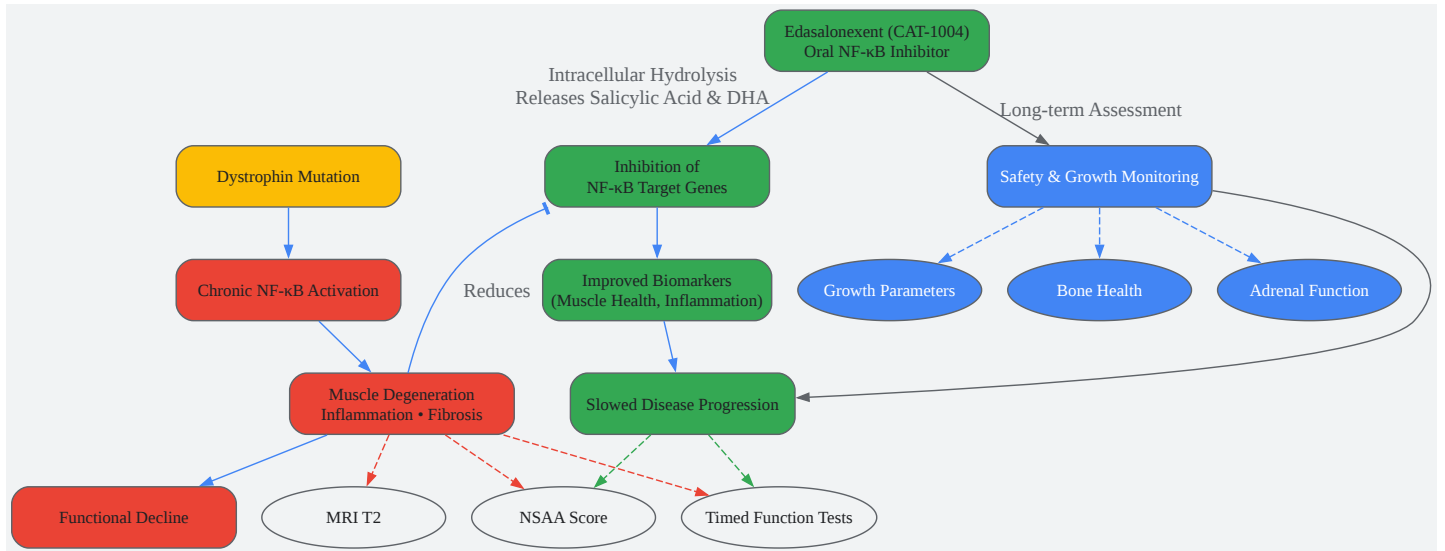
Edasalonexent (CAT-1004)
Oral NF-κB Inhibitor

Intracellular Hydrolysis
Releases Salicylic Acid & DHA

Long-term Assessment

Dystrophin Mutation

Inhibition of
NF-κB Target Genes

Safety & Growth Monitoring

Chronic NF-κB Activation

Reduces

Improved Biomarkers
(Muscle Health, Inflammation)

Growth Parameters

Bone Health

Adrenal Function

Muscle Degeneration
Inflammation • Fibrosis

Slowed Disease Progression

Functional Decline

MRI T2

NSAA Score

Timed Function Tests